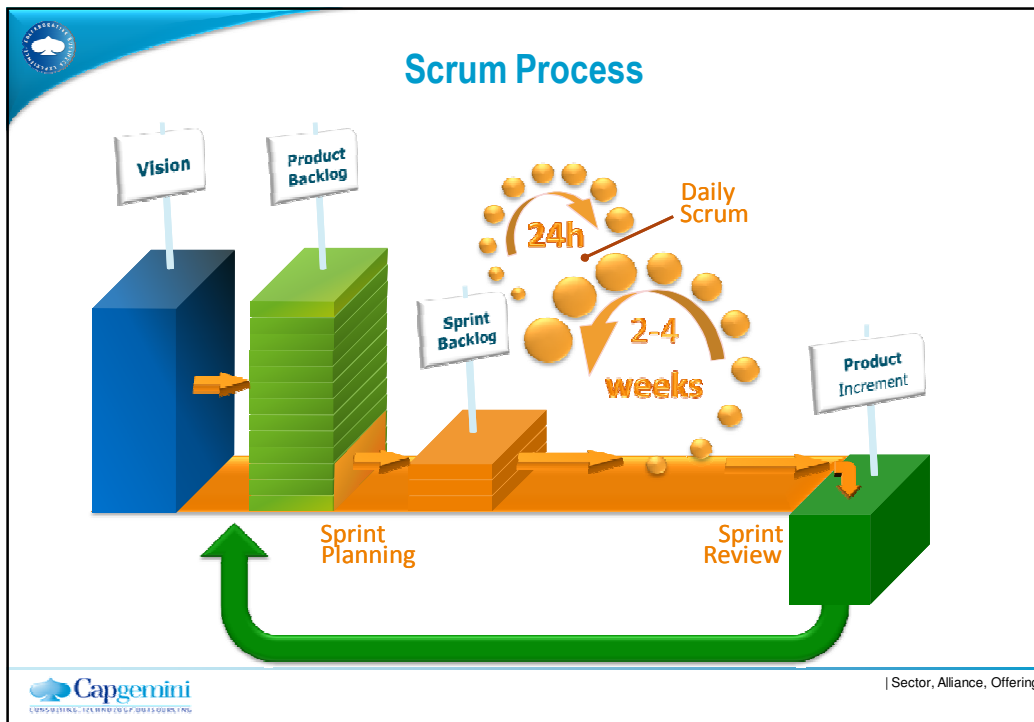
Scrum Process

Vision

Product Backlog

Daily Scrum

24h

Sprint Backlog

2-4 weeks

Product Increment

Sprint Planning

Sprint Review

Capgemini
CONSULTING. TECHNOLOGY. OUTSOURCING

| Sector, Alliance, Offering